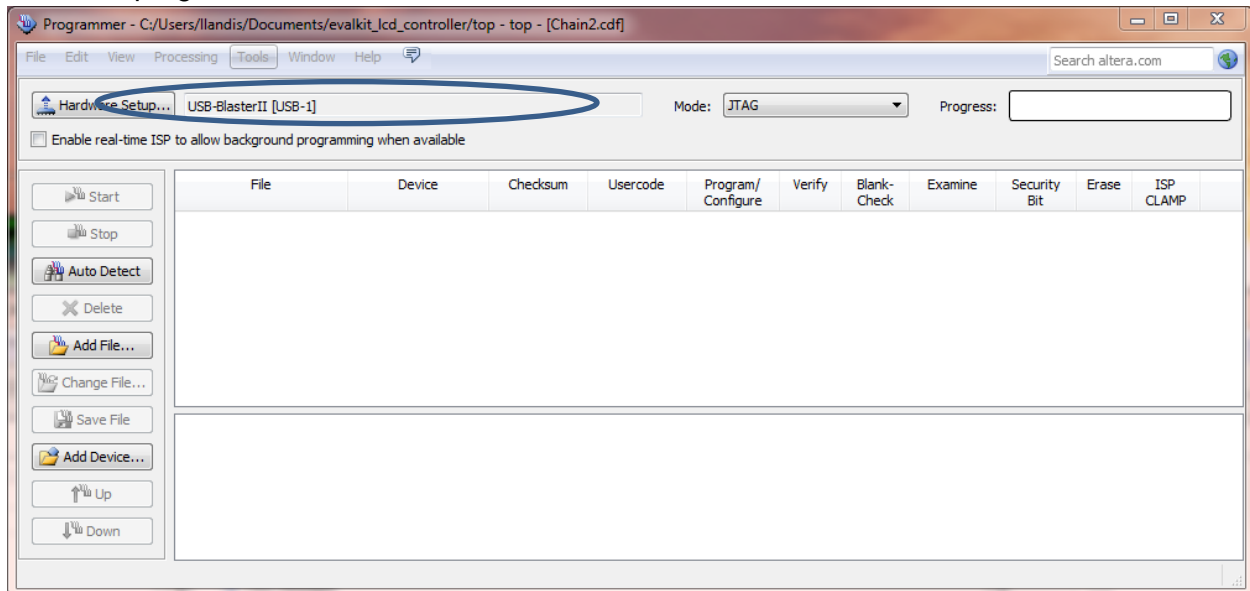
Programmer - C:/Users/llandis/Documents/evalkit_lcd_controller/top - top - [Chain2.cdf]

File Edit View Processing Tools Window Help

Search altera.com

Hardware Setup... USB-BlasterII [USB-1]

Mode: JTAG

Progress:

Enable real-time ISP to allow background programming when available

Start
Stop
Auto Detect
Delete
Add File...
Change File...
Save File
Add Device...
Up
Down

| File | Device | Checksum | Usercode | Program/ Configure | Verify | Blank-Check | Examine | Security Bit | Erase | ISP CLAMP |
|---|---|---|---|---|---|---|---|---|---|---|